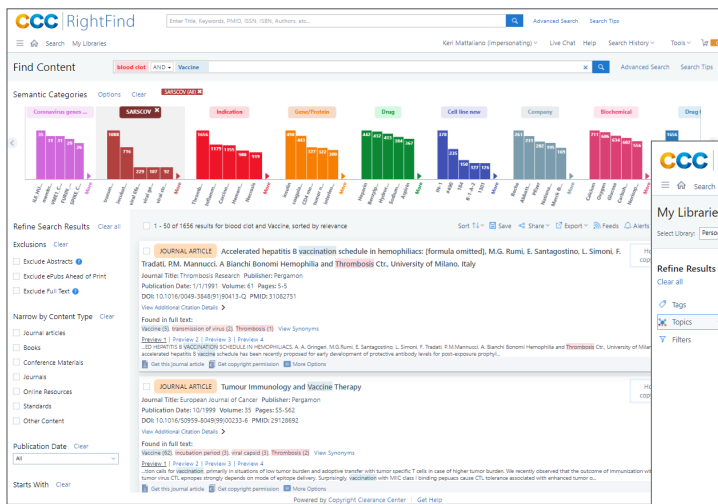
CCC | RightFind

Enter Title, Keywords, PMID, ISSN, Authors, etc...

Advanced Search Search Tips

Search My Libraries

Keri Mattaliano (Impersonating) Live Chat Help Search History Tools

Find Content

blood clot AND Vaccine

Advanced Search Search Tips

Semantic Categories Options Clear SARSCOV (All)

Coronavirus genes ... SARSCOV Indication Gene/Protein Drug Cell line new Company Biochemical Drug

Refine Search Results Clear all

Exclusions Clear

Exclude Abstracts

Exclude ePubs Ahead of Print

Exclude Full Text

Narrow by Content Type Clear

Journal articles

Books

Conference Materials

Journals

Online Resources

Standards

Other Content

Publication Date Clear

All

Starts With Clear

1 - 50 of 1656 results for blood clot and Vaccine, sorted by relevance

Sort Save Share Export Feeds Alerts

JOURNAL ARTICLE Accelerated hepatitis B vaccination schedule in hemophiliacs: [formula omitted], M.G. Rumi, E. Santagostino, L. Simoni, F. Tradati, P.M. Mannucci. A Bianchi Bonomi Hemophilia and Thrombosis Ctr., University of Milano, Italy

Journal Title: Thrombosis Research Publisher: Pergamon

Publication Date: 1/1/1991 Volume: 61 Pages: 5-5

DOI: 10.1016/0049-3848(91)90413-Q PMID: 31082751

View Additional Citation Details

Found in full text:

Vaccine (5), transmission of virus (2), Thrombosis (1) View Synonyms

Preview 1 | Preview 2 | Preview 3 | Preview 4

...ED HEPATITIS B VACCINATION SCHEDULE IN HEMOPHILIACS. A. A. Gringeri, M.G.Rumi, E. Santagostino, L. Simoni, F. Tradati, P.M.Mannucci. A. Bianchi Bonomi Hemophilia and Thrombosis Ctr., University of Milan accelerated hepatitis B vaccine schedule has been recently proposed for early development of protective antibody levels for post-exposure prophyl...

Get this journal article Get copyright permission More Options

JOURNAL ARTICLE Tumour Immunology and Vaccine Therapy

Journal Title: European Journal of Cancer Publisher: Pergamon

Publication Date: 10/1999 Volume: 35 Pages: S5-S62

DOI: 10.1016/S0959-8049(99)00233-6 PMID: 29128692

View Additional Citation Details

Found in full text:

Vaccine (62), incubation period (3), viral capsid (3), Thrombosis (2) View Synonyms

Preview 1 | Preview 2 | Preview 3 | Preview 4

...tion calls for vaccination primarily in situations of low tumor burden and adoptive transfer with tumor specific T cells in case of higher tumor burden. We recently observed that the outcome of immunization with tumor virus CTL epitopes strongly depends on mode of epitope delivery. Surprisingly, vaccination with MHC class I binding peptides cause CTL tolerance associated with enhanced tumor o...

Get this journal article Get copyright permission More Options

Powered by Copyright Clearance Center | Get Help

CCC

Search

My Librarie

Select Library: Perso

Refine Results

Clear all

Tags

Topics

Filters